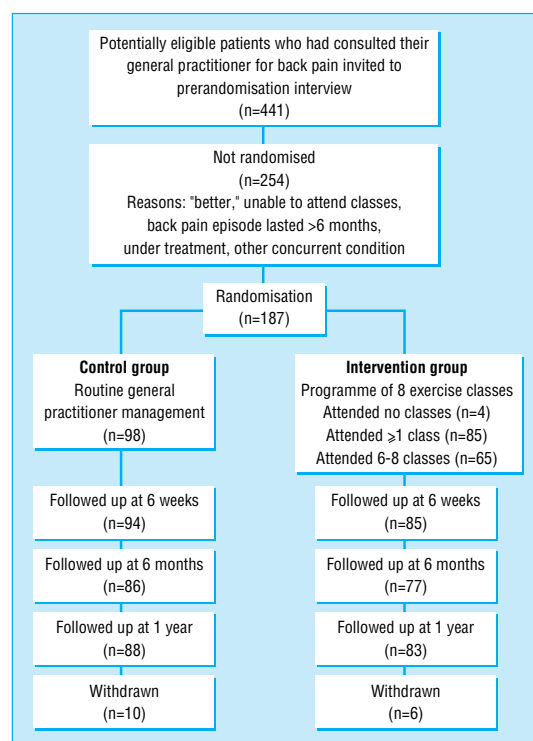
Potentially eligible patients who had consulted their general practitioner for back pain invited to prerandomisation interview
(n=441)

Not randomised
(n=254)
Reasons: "better," unable to attend classes, back pain episode lasted >6 months, under treatment, other concurrent condition

Randomisation
(n=187)

**Control group**
Routine general practitioner management
(n=98)

Followed up at 6 weeks
(n=94)

Followed up at 6 months
(n=86)

Followed up at 1 year
(n=88)

Withdrawn
(n=10)

**Intervention group**
Programme of 8 exercise classes
Attended no classes (n=4)
Attended $\geqslant$1 class (n=85)
Attended 6-8 classes (n=65)

Followed up at 6 weeks
(n=85)

Followed up at 6 months
(n=77)

Followed up at 1 year
(n=83)

Withdrawn
(n=6)